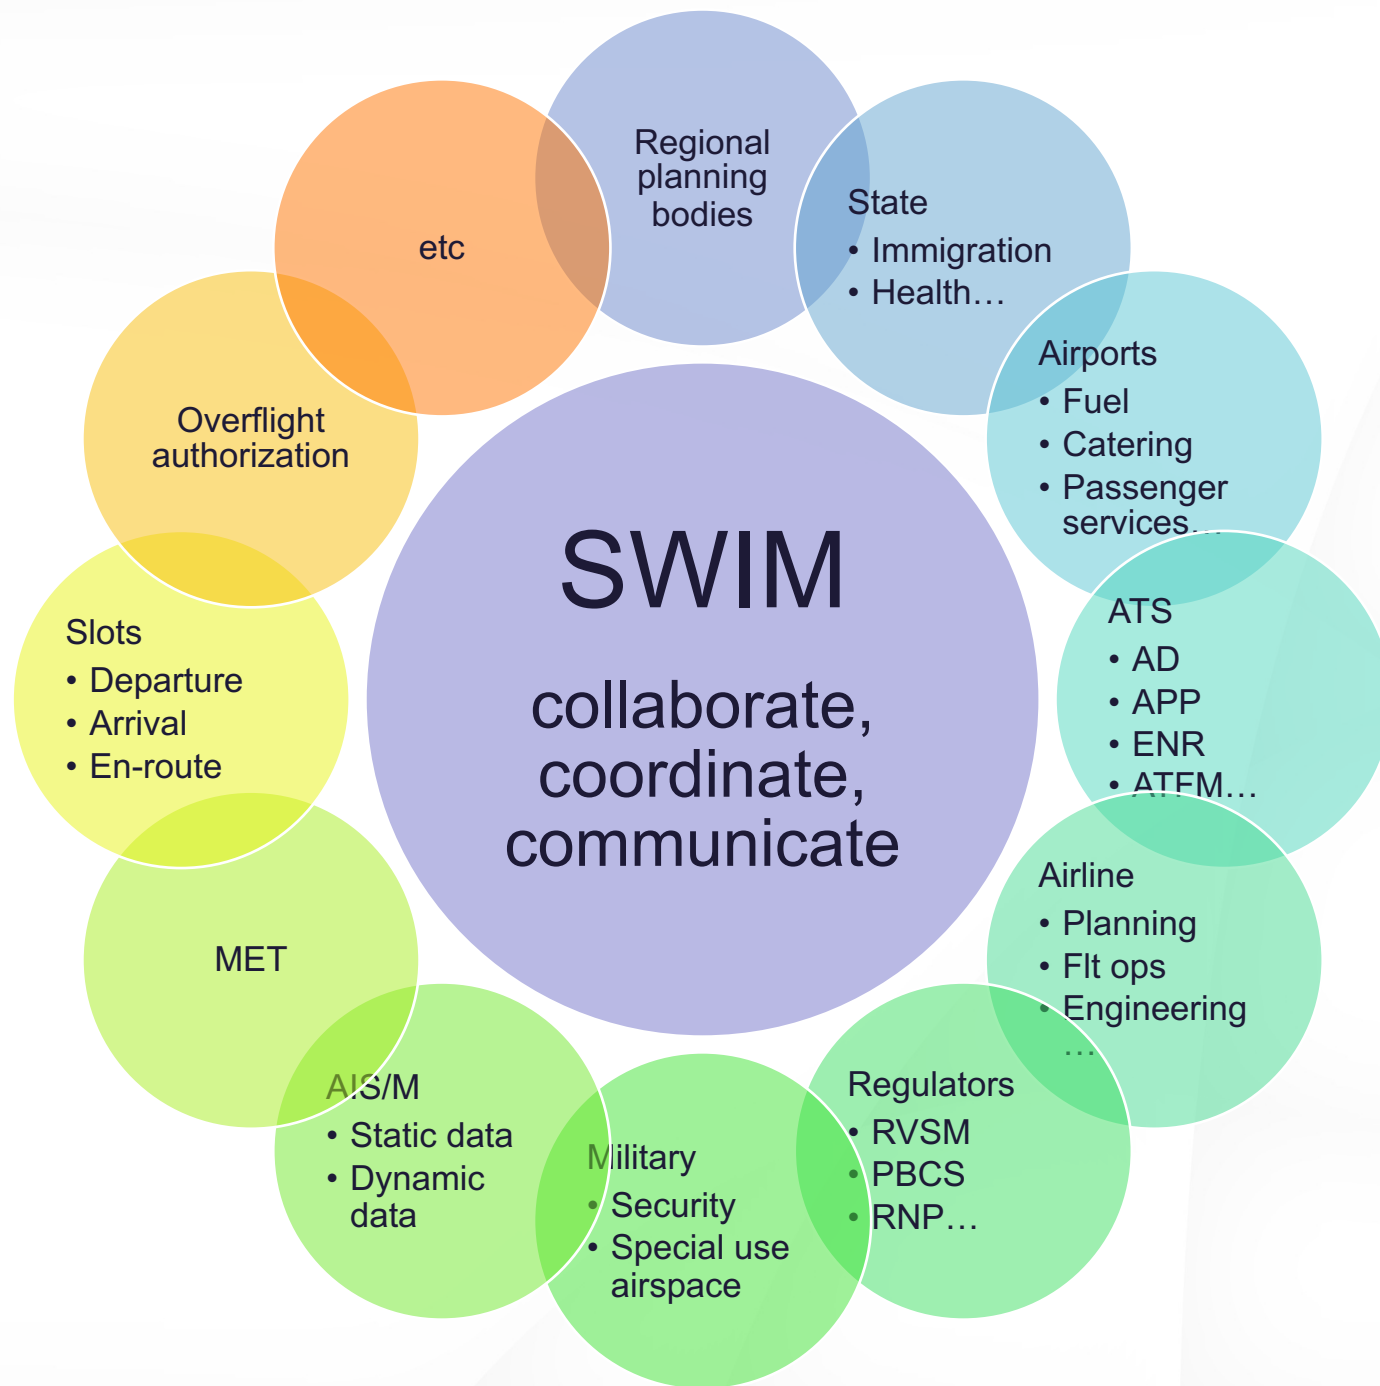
SWIM

collaborate, coordinate, communicate

Regional planning bodies

State
• Immigration
• Health…

Airports
• Fuel
• Catering
• Passenger services…

ATS
• AD
• APP
• ENR
• ATFM…

Airline
• Planning
• Flt ops
• Engineering
…

Regulators
• RVSM
• PBCS
• RNP…

Military
• Security
• Special use airspace

AIS/M
• Static data
• Dynamic data

MET

Slots
• Departure
• Arrival
• En-route

Overflight authorization

etc